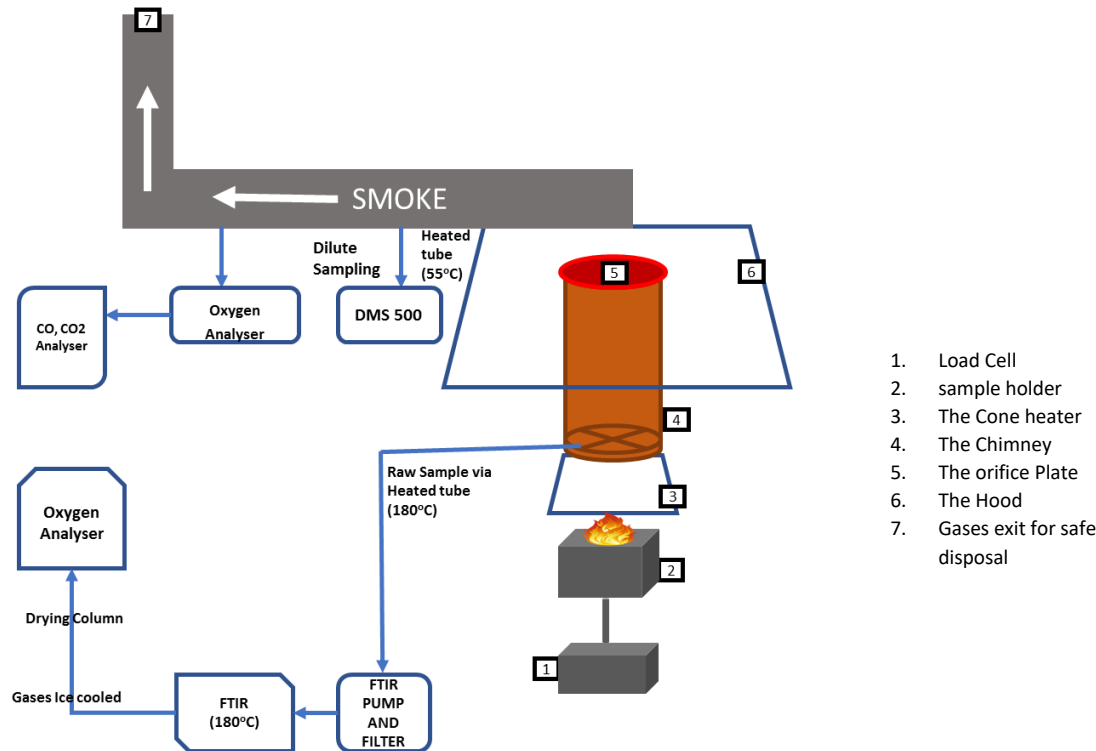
7

SMOKE

Dilute Sampling

Heated tube (55$^{o}$C)

CO, CO2 Analyser

Oxygen Analyser

DMS 500

5

6

4

3

2

1

Raw Sample via Heated tube (180$^{o}$C)

Oxygen Analyser

Drying Column

Gases Ice cooled

FTIR (180$^{o}$C)

FTIR PUMP AND FILTER

1. Load Cell
2. sample holder
3. The Cone heater
4. The Chimney
5. The orifice Plate
6. The Hood
7. Gases exit for safe disposal